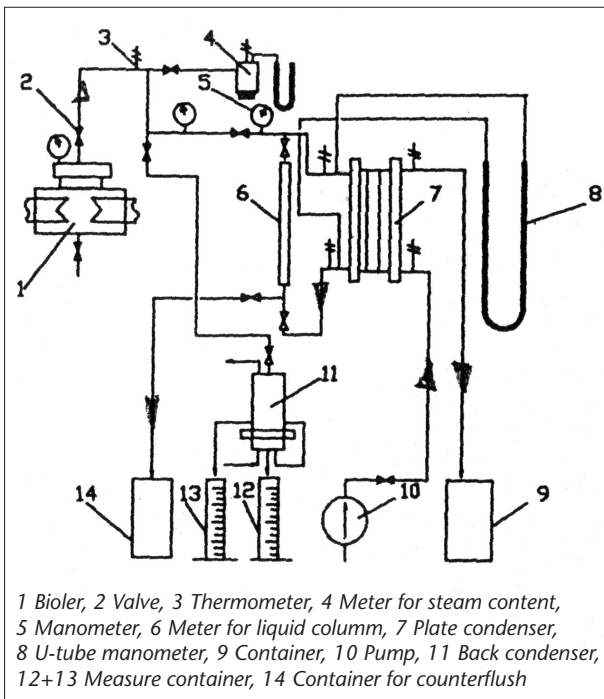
3
4
2
5
6
7
8
1
11
10
9
14
13
12

1 Bioler, 2 Valve, 3 Thermometer, 4 Meter for steam content, 5 Manometer, 6 Meter for liquid columm, 7 Plate condenser, 8 U-tube manometer, 9 Container, 10 Pump, 11 Back condenser, 12+13 Measure container, 14 Container for counterflush